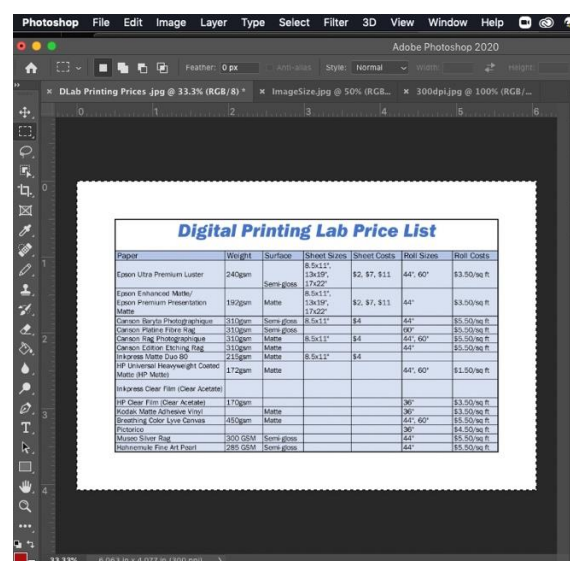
Photoshop File Edit Image Layer Type Select Filter 3D View Window Help

Adobe Photoshop 2020

Feather: 0 px Anti-alias Style: Normal Width: Height:

× DLab Printing Prices .jpg @ 33.3% (RGB/8) * × ImageSize.jpg @ 50% (RGB... × 300dpi.jpg @ 100% (RGB/...

0 1 2 3 4 5 6

Digital Printing Lab Price List

| Paper | Weight | Surface | Sheet Sizes | Sheet Costs | Roll Sizes | Roll Costs |
|---|---|---|---|---|---|---|
| Epson Ultra Premium Luster | 240gsm | Semi-gloss | 8.5x11", 13x19", 17x22" | \$2, \$7, \$11 | 44", 60" | \$3.50/sq ft |
| Epson Enhanced Matte/ Epson Premium Presentation Matte | 192gsm | Matte | 8.5x11", 13x19", 17x22" | \$2, \$7, \$11 | 44" | \$3.50/sq ft |
| Canson Baryta Photographique | 310gsm | Semi-gloss | 8.5x11" | \$4 | 44", 60" | \$5.50/sq ft |
| Canson Platine Fibre Rag | 310gsm | Semi-gloss | | | 60" | \$5.50/sq ft |
| Canson Rag Photographique | 310gsm | Matte | 8.5x11" | \$4 | 44", 60" | \$5.50/sq ft |
| Canson Edition Etching Rag | 310gsm | Matte | | | 44" | \$5.50/sq ft |
| Inkpress Matte Duo 80 | 215gsm | Matte | 8.5x11" | \$4 | | |
| HP Universal Heavyweight Coated Matte (HP Matte) | 172gsm | Matte | | | 44", 60" | \$1.50/sq ft |
| Inkpress Clear Film (Clear Acetate) | | | | | | |
| HP Clear Film (Clear Acetate) | 170gsm | | | | 36" | \$3.50/sq ft |
| Kodak Matte Adhesive Vinyl | | Matte | | | 36" | \$3.50/sq ft |
| Breathing Color Lyve Canvas | 450gsm | Matte | | | 44", 60" | \$5.50/sq ft |
| Pictorico | | | | | 36" | \$4.50/sq ft |
| Museo Silver Rag | 300 GSM | Semi-gloss | | | 44" | \$5.50/sq ft |
| Hahnemule Fine Art Pearl | 285 GSM | Semi-gloss | | | 44" | \$5.50/sq ft |

1 2 3 4

33.33% 6.063 in x 4.077 in (300 ppi)